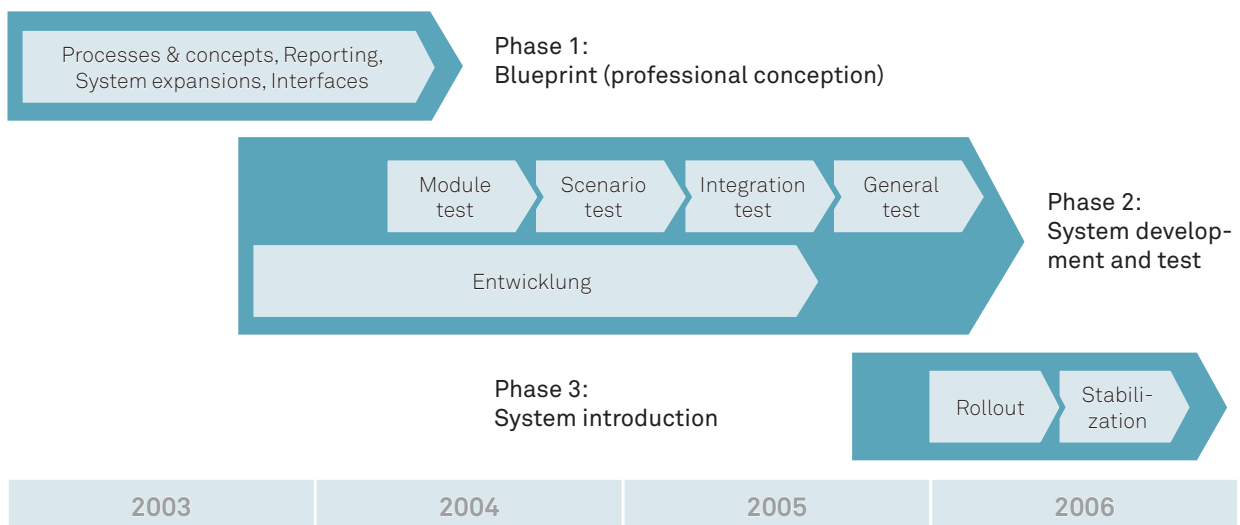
Processes & concepts, Reporting, System expansions, Interfaces

Phase 1:
Blueprint (professional conception)

Module test

Scenario test

Integration test

General test

Entwicklung

Phase 2:
System development and test

Phase 3:
System introduction

Rollout

Stabilization

| 2003 | 2004 | 2005 | 2006 |